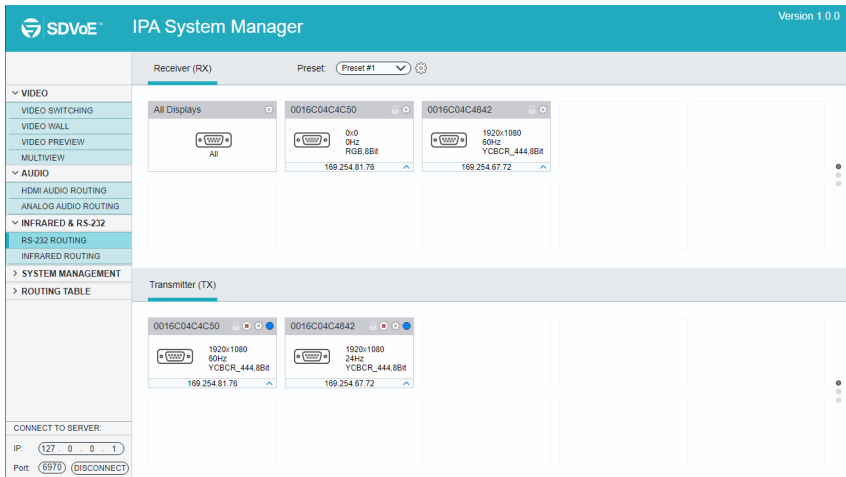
SDVoE™ IPA System Manager

Version 1.0.0

VIDEO
VIDEO SWITCHING
VIDEO WALL
VIDEO PREVIEW
MULTIVIEW
AUDIO
HDMI AUDIO ROUTING
ANALOG AUDIO ROUTING
INFRARED & RS-232
RS-232 ROUTING
INFRARED ROUTING
SYSTEM MANAGEMENT
ROUTING TABLE

CONNECT TO SERVER:
IP: 127 . 0 . 0 . 1
Port: 6970 DISCONNECT

Receiver (RX)

Preset: Preset #1

All Displays
All

0016C04C4C50
0x0
0Hz
RGB,8Bit
169.254.81.76

0016C04C4842
1920x1080
60Hz
YCBCR_444,8Bit
169.254.67.72

Transmitter (TX)

0016C04C4C50
1920x1080
60Hz
YCBCR_444,8Bit
169.254.81.76

0016C04C4842
1920x1080
24Hz
YCBCR_444,8Bit
169.254.67.72